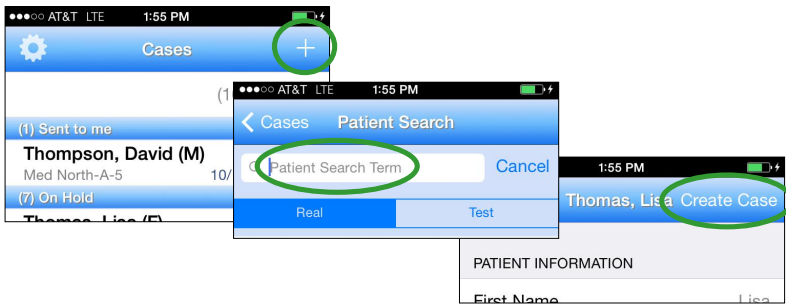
●●●○○ AT&T LTE 1:55 PM

Cases

(1

(1) Sent to me

Thompson, David (M)

Med North-A-5 10/

(7) On Hold

Thomas, Lisa (F)

●●●○○ AT&T LTE 1:55 PM

Cases Patient Search

Patient Search Term

Cancel

Real

Test

1:55 PM

Thomas, Lisa

Create Case

PATIENT INFORMATION

First Name

Lisa